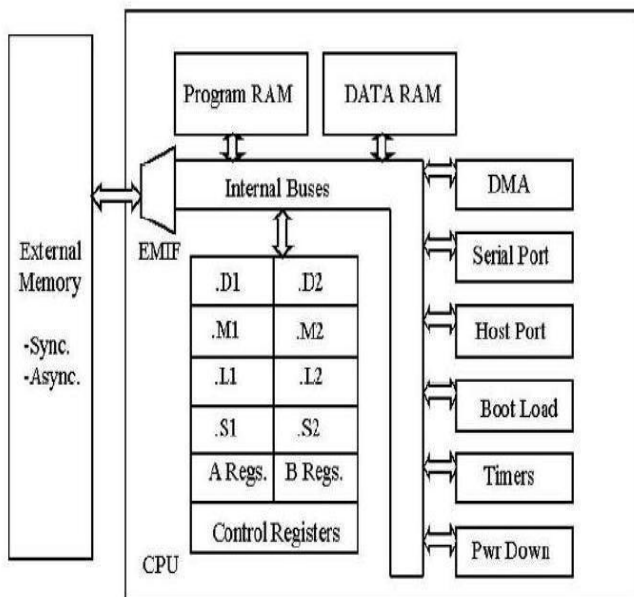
External Memory

-Sync.
-Async.

Program RAM

DATA RAM

Internal Buses

EMIF

| .D1 | .D2 |
|---|---|
| .M1 | .M2 |
| .L1 | .L2 |
| .S1 | .S2 |
| A Regs. | B Regs. |

Control Registers

CPU

DMA

Serial Port

Host Port

Boot Load

Timers

Pwr Down